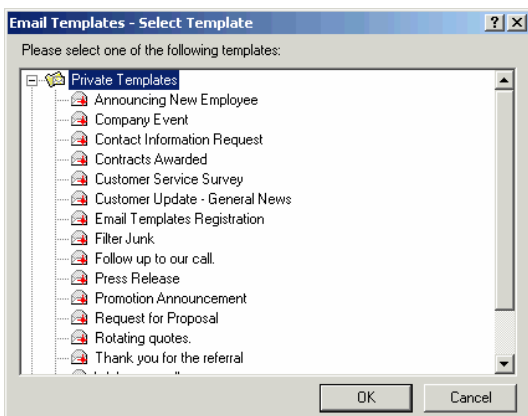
Email Templates - Select Template

?

X

Please select one of the following templates:

Private Templates
Announcing New Employee
Company Event
Contact Information Request
Contracts Awarded
Customer Service Survey
Customer Update - General News
Email Templates Registration
Filter Junk
Follow up to our call.
Press Release
Promotion Announcement
Request for Proposal
Rotating quotes.
Thank you for the referral
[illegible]

OK

Cancel